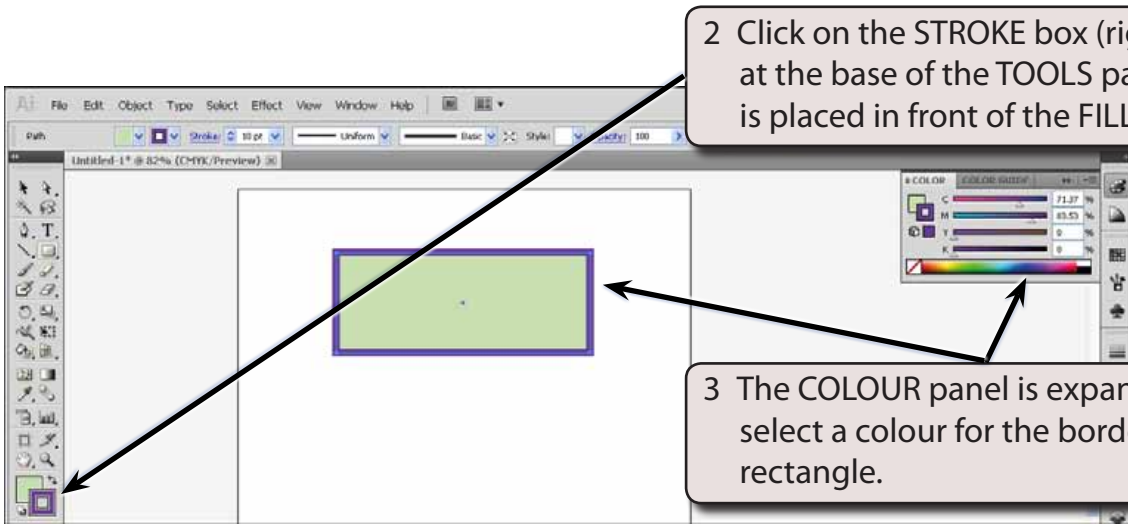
2 Click on the STROKE box (rig at the base of the TOOLS pa is placed in front of the FILL

File Edit Object Type Select Effect View Window Help

Path Stroke: 10 pt Uniform Basic Style: Opacity: 100

Untitled-1* @ 82% (CMYK/Preview)

COLOR COLOR GUIDE

C 71.37 %
M 83.53 %
Y 0 %
K 0 %

3 The COLOUR panel is expan select a colour for the bord rectangle.